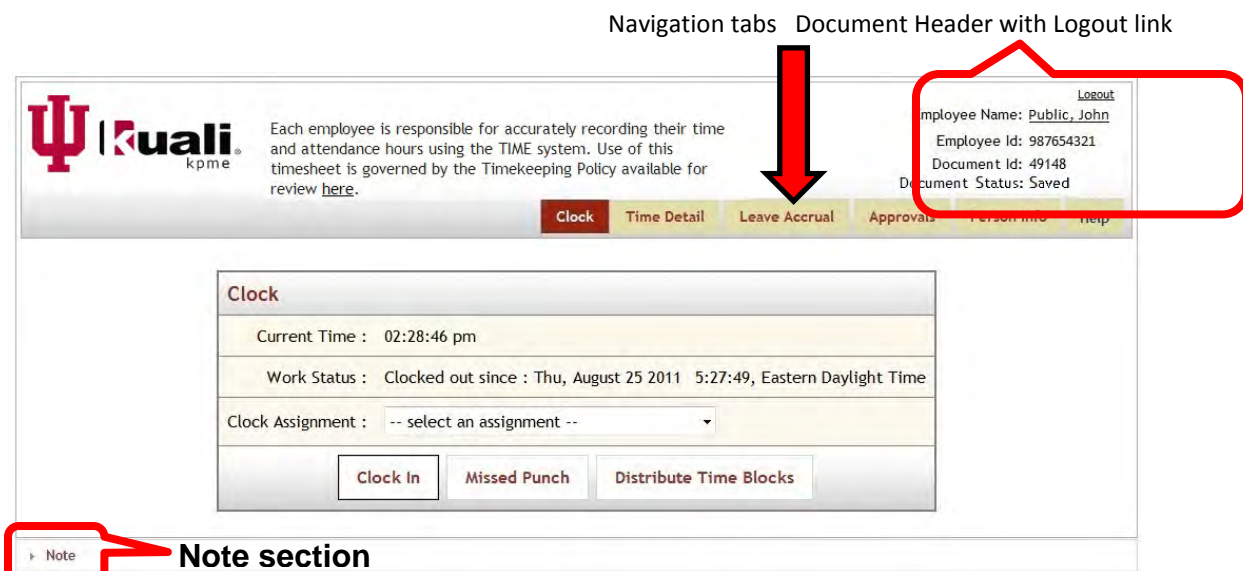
Navigation tabs Document Header with Logout link

kuali kpme

Each employee is responsible for accurately recording their time and attendance hours using the TIME system. Use of this timesheet is governed by the Timekeeping Policy available for review here.

Logout
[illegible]mployee Name: Public, John
Employee Id: 987654321
Document Id: 49148
Do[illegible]cument Status: Saved

Clock | Time Detail | Leave Accrual | Approvals | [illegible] | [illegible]

Clock

Current Time : 02:28:46 pm

Work Status : Clocked out since : Thu, August 25 2011 5:27:49, Eastern Daylight Time

Clock Assignment : -- select an assignment --

Clock In | Missed Punch | Distribute Time Blocks

Note

Note section